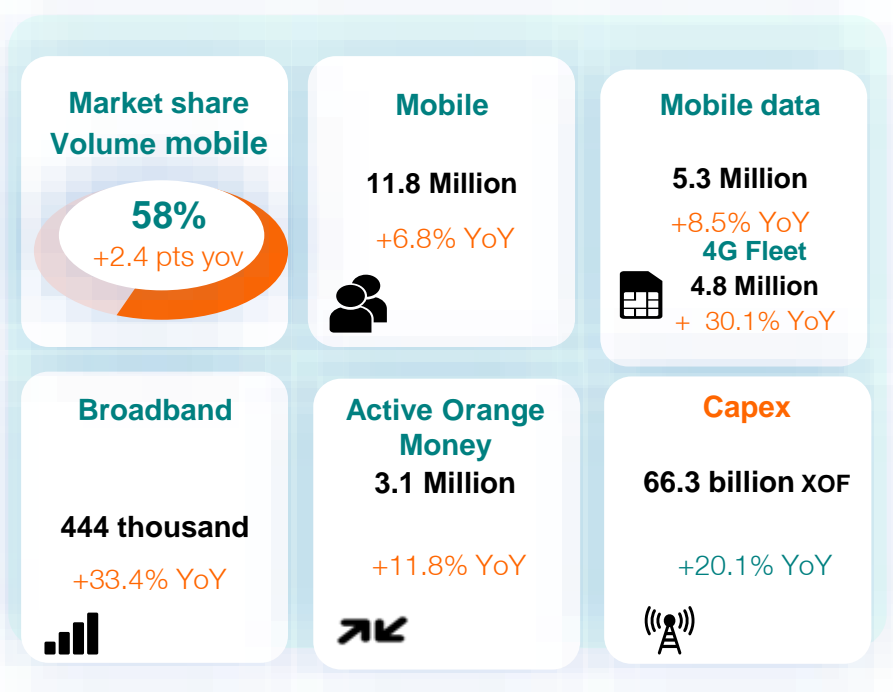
Market share Volume mobile

58%
+2.4 pts yov

Mobile

11.8 Million

+6.8% YoY

Mobile data

5.3 Million

+8.5% YoY

4G Fleet

4.8 Million

+ 30.1% YoY

Broadband

444 thousand

+33.4% YoY

Active Orange Money

3.1 Million

+11.8% YoY

Capex

66.3 billion XOF

+20.1% YoY